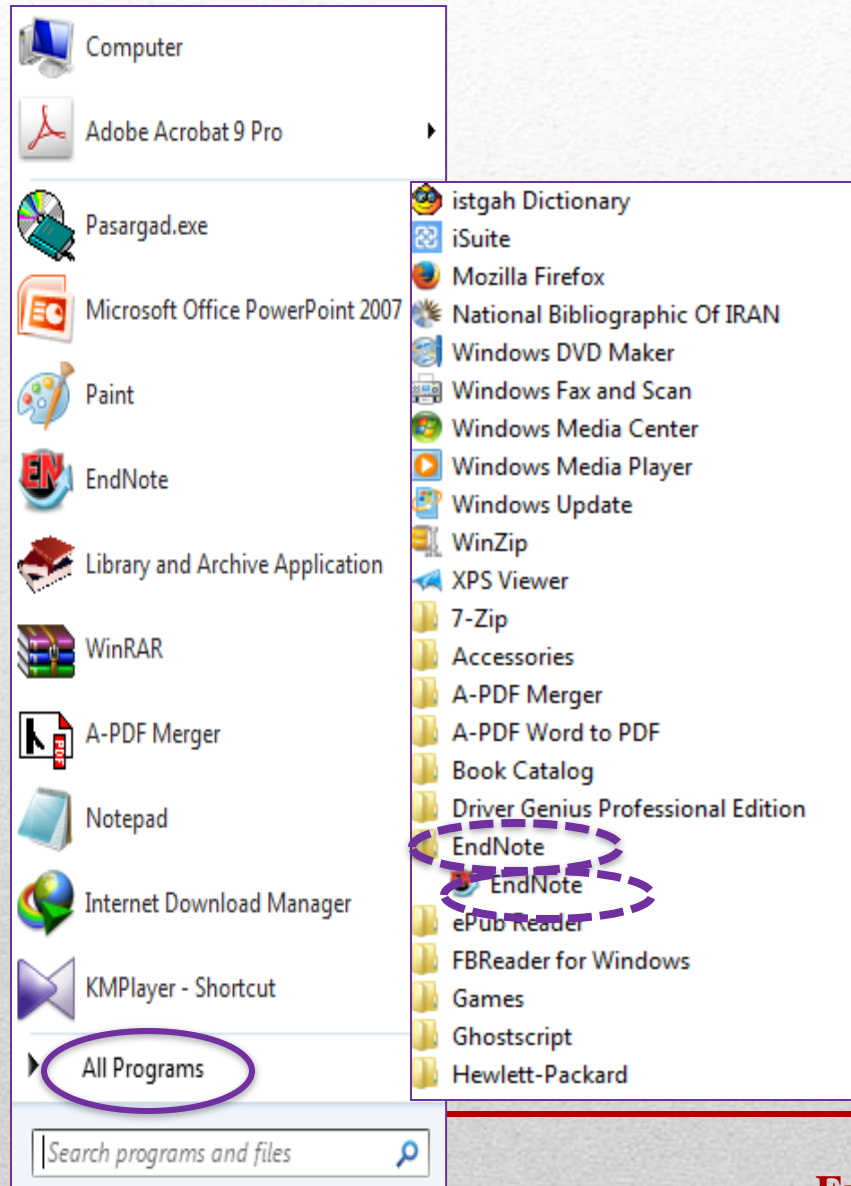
Computer
Adobe Acrobat 9 Pro
Pasargad.exe
Microsoft Office PowerPoint 2007
Paint
EndNote
Library and Archive Application
WinRAR
A-PDF Merger
Notepad
Internet Download Manager
KMPlayer - Shortcut
All Programs
Search programs and files

istgah Dictionary
iSuite
Mozilla Firefox
National Bibliographic Of IRAN
Windows DVD Maker
Windows Fax and Scan
Windows Media Center
Windows Media Player
Windows Update
WinZip
XPS Viewer
7-Zip
Accessories
A-PDF Merger
A-PDF Word to PDF
Book Catalog
Driver Genius Professional Edition
EndNote
EndNote
ePub Reader
FBReader for Windows
Games
Ghostscript
Hewlett-Packard